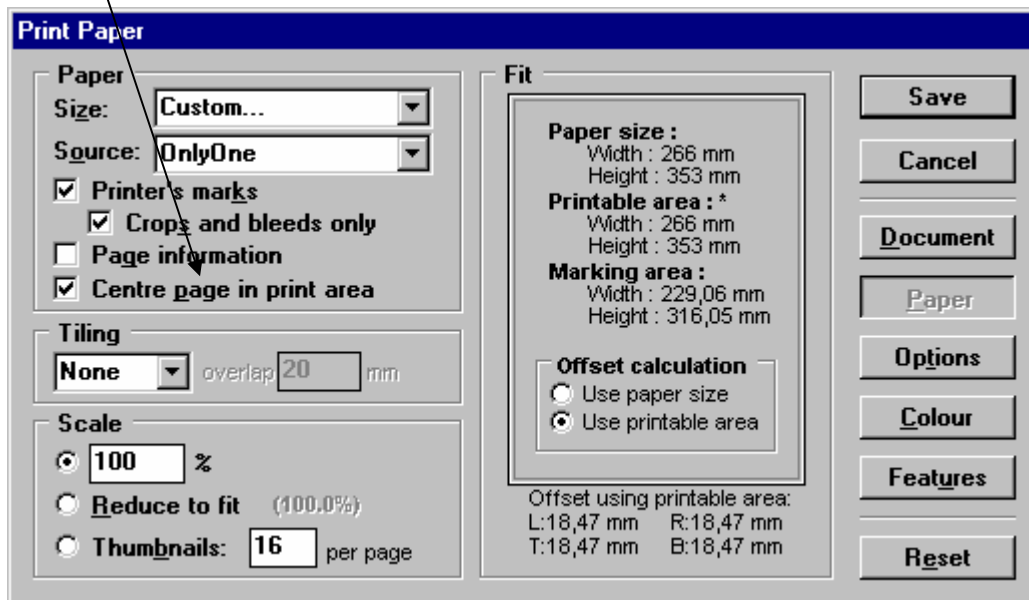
Print Paper

Paper
Size: Custom...
Source: OnlyOne
☑ Printer's marks
☑ Crops and bleeds only
☐ Page information
☑ Centre page in print area

Tiling
None overlap 20 mm

Scale
◉ 100 %
○ Reduce to fit (100.0%)
○ Thumbnails: 16 per page

Fit
Paper size :
Width : 266 mm
Height : 353 mm
Printable area : *
Width : 266 mm
Height : 353 mm
Marking area :
Width : 229,06 mm
Height : 316,05 mm

Offset calculation
○ Use paper size
◉ Use printable area

Offset using printable area:
L:18,47 mm R:18,47 mm
T:18,47 mm B:18,47 mm

Save
Cancel
Document
Paper
Options
Colour
Features
Reset